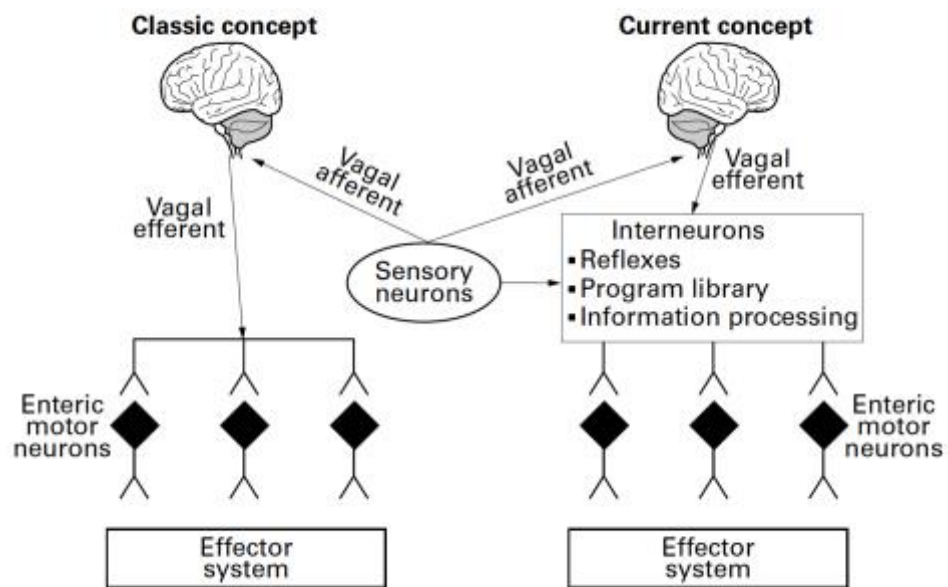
Classic concept

Current concept

Vagal afferent

Vagal afferent

Vagal efferent

Vagal efferent

Interneurons
▪ Reflexes
▪ Program library
▪ Information processing

Sensory neurons

Enteric motor neurons

Enteric motor neurons

Effector system

Effector system